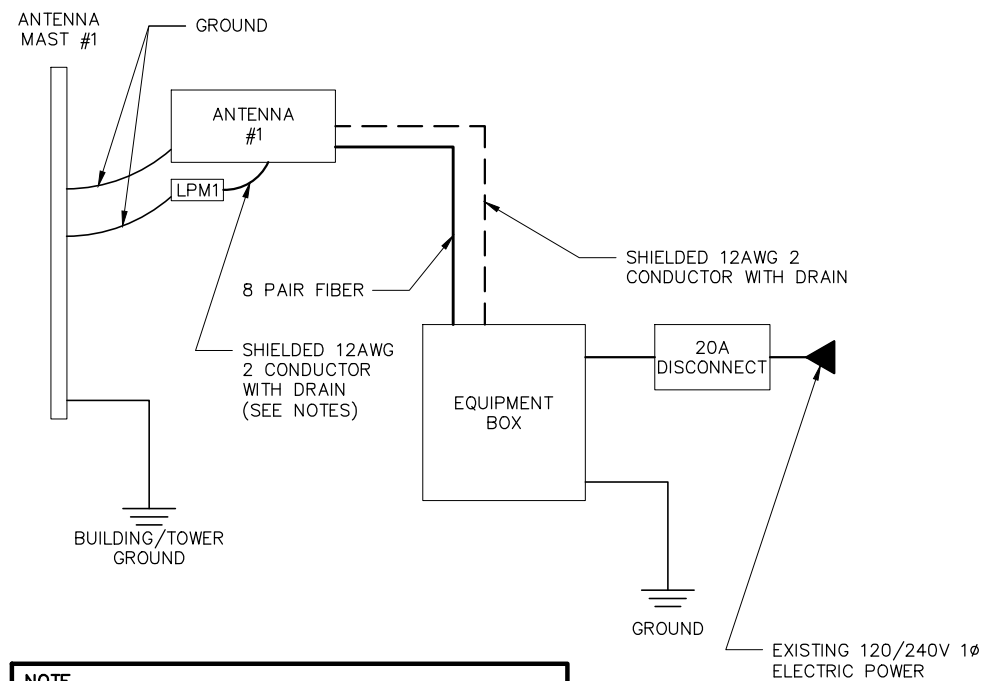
ANTENNA MAST #1

GROUND

ANTENNA #1

LPM1

SHIELDED 12AWG 2 CONDUCTOR WITH DRAIN

8 PAIR FIBER

SHIELDED 12AWG 2 CONDUCTOR WITH DRAIN (SEE NOTES)

EQUIPMENT BOX

20A DISCONNECT

BUILDING/TOWER GROUND

GROUND

EXISTING 120/240V 1ø ELECTRIC POWER

NOTE